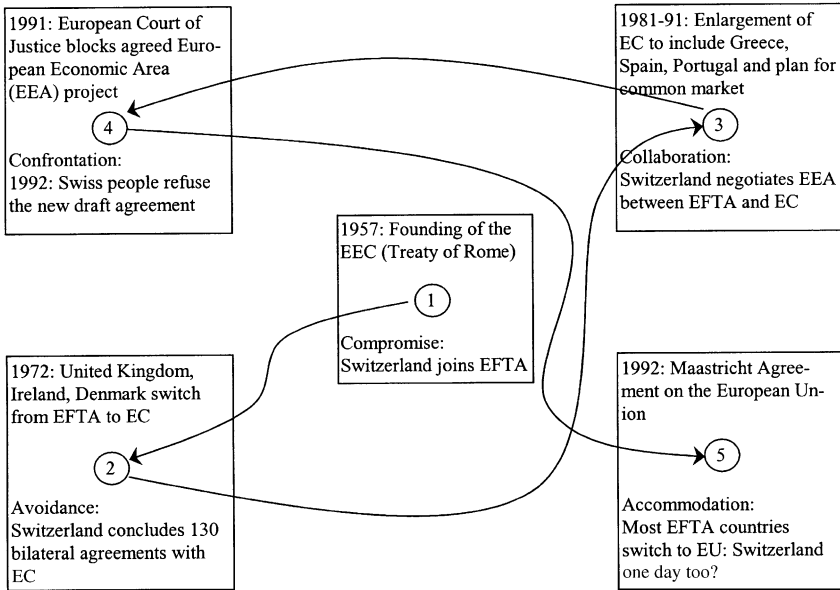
1991: European Court of Justice blocks agreed European Economic Area (EEA) project

4

Confrontation:
1992: Swiss people refuse the new draft agreement

1981-91: Enlargement of EC to include Greece, Spain, Portugal and plan for common market

3

Collaboration:
Switzerland negotiates EEA between EFTA and EC

1957: Founding of the EEC (Treaty of Rome)

1

Compromise:
Switzerland joins EFTA

1972: United Kingdom, Ireland, Denmark switch from EFTA to EC

2

Avoidance:
Switzerland concludes 130 bilateral agreements with EC

1992: Maastricht Agreement on the European Union

5

Accommodation:
Most EFTA countries switch to EU: Switzerland one day too?